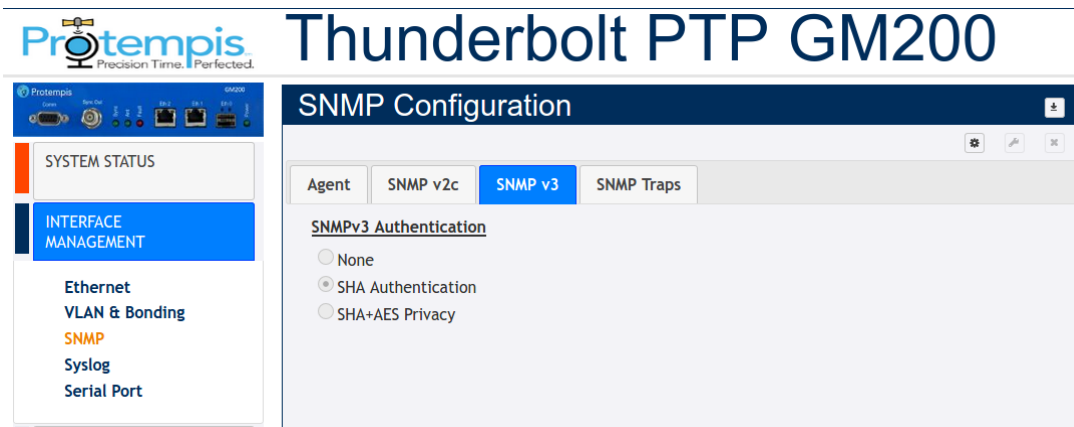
Protempis
Precision Time. Perfected.

Thunderbolt PTP GM200

Protempis GM200
Conn Sync Out Eth 2 Eth 1 Eth 0

SYSTEM STATUS

INTERFACE MANAGEMENT

Ethernet
VLAN & Bonding
SNMP
Syslog
Serial Port

SNMP Configuration

Agent
SNMP v2c
SNMP v3
SNMP Traps

SNMPv3 Authentication

None
SHA Authentication
SHA+AES Privacy